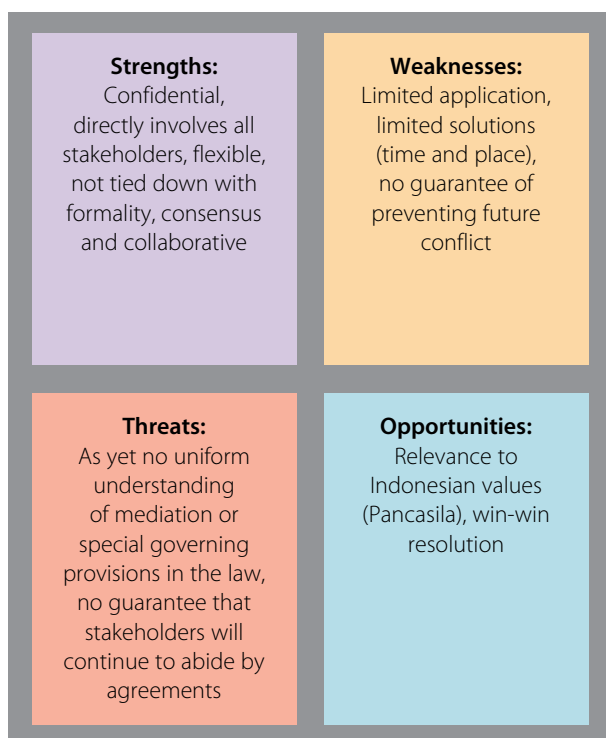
**Strengths:**
Confidential, directly involves all stakeholders, flexible, not tied down with formality, consensus and collaborative

**Weaknesses:**
Limited application, limited solutions (time and place), no guarantee of preventing future conflict

**Threats:**
As yet no uniform understanding of mediation or special governing provisions in the law, no guarantee that stakeholders will continue to abide by agreements

**Opportunities:**
Relevance to Indonesian values (Pancasila), win-win resolution